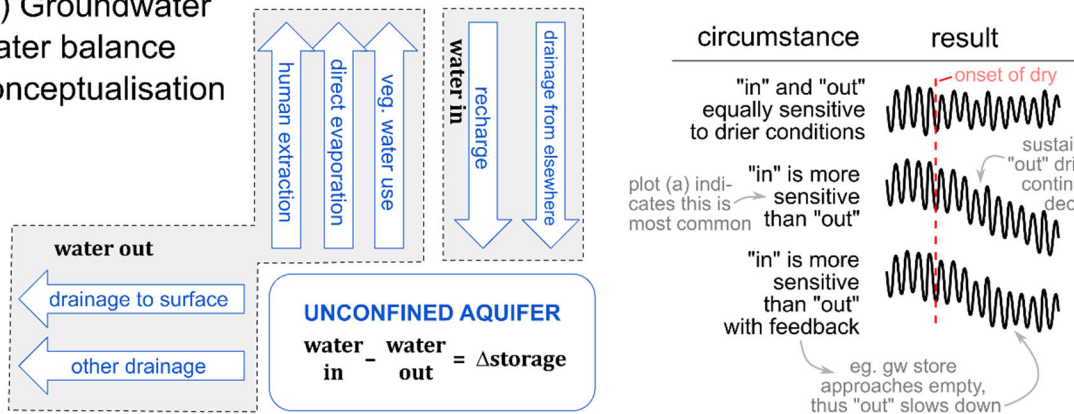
) Groundwater
ater balance
onceptualisation

human extraction
direct evaporation
veg. water use

water in
recharge
drainage from elsewhere

water out
drainage to surface
other drainage

UNCONFINED AQUIFER
water in – water out = Δstorage

| circumstance | result |
|---|---|
| "in" and "out" equally sensitive to drier conditions | onset of dry |
| "in" is more sensitive than "out" | sustai "out" dri contin dec |
| "in" is more sensitive than "out" with feedback | |

plot (a) indicates this is most common

eg. gw store approaches empty, thus "out" slows down